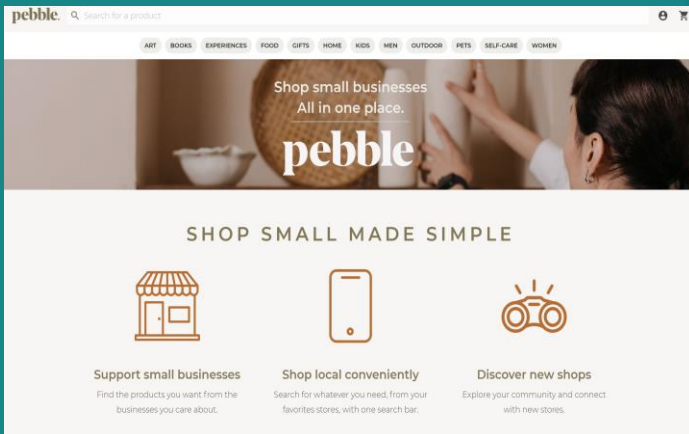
pebble.

Search for a product

ART BOOKS EXPERIENCES FOOD GIFTS HOME KIDS MEN OUTDOOR PETS SELF-CARE WOMEN

Shop small businesses
All in one place.

pebble

SHOP SMALL MADE SIMPLE

Support small businesses
Find the products you want from the businesses you care about.

Shop local conveniently
Search for whatever you need, from your favorites stores, with one search bar.

Discover new shops
Explore your community and connect with new stores.